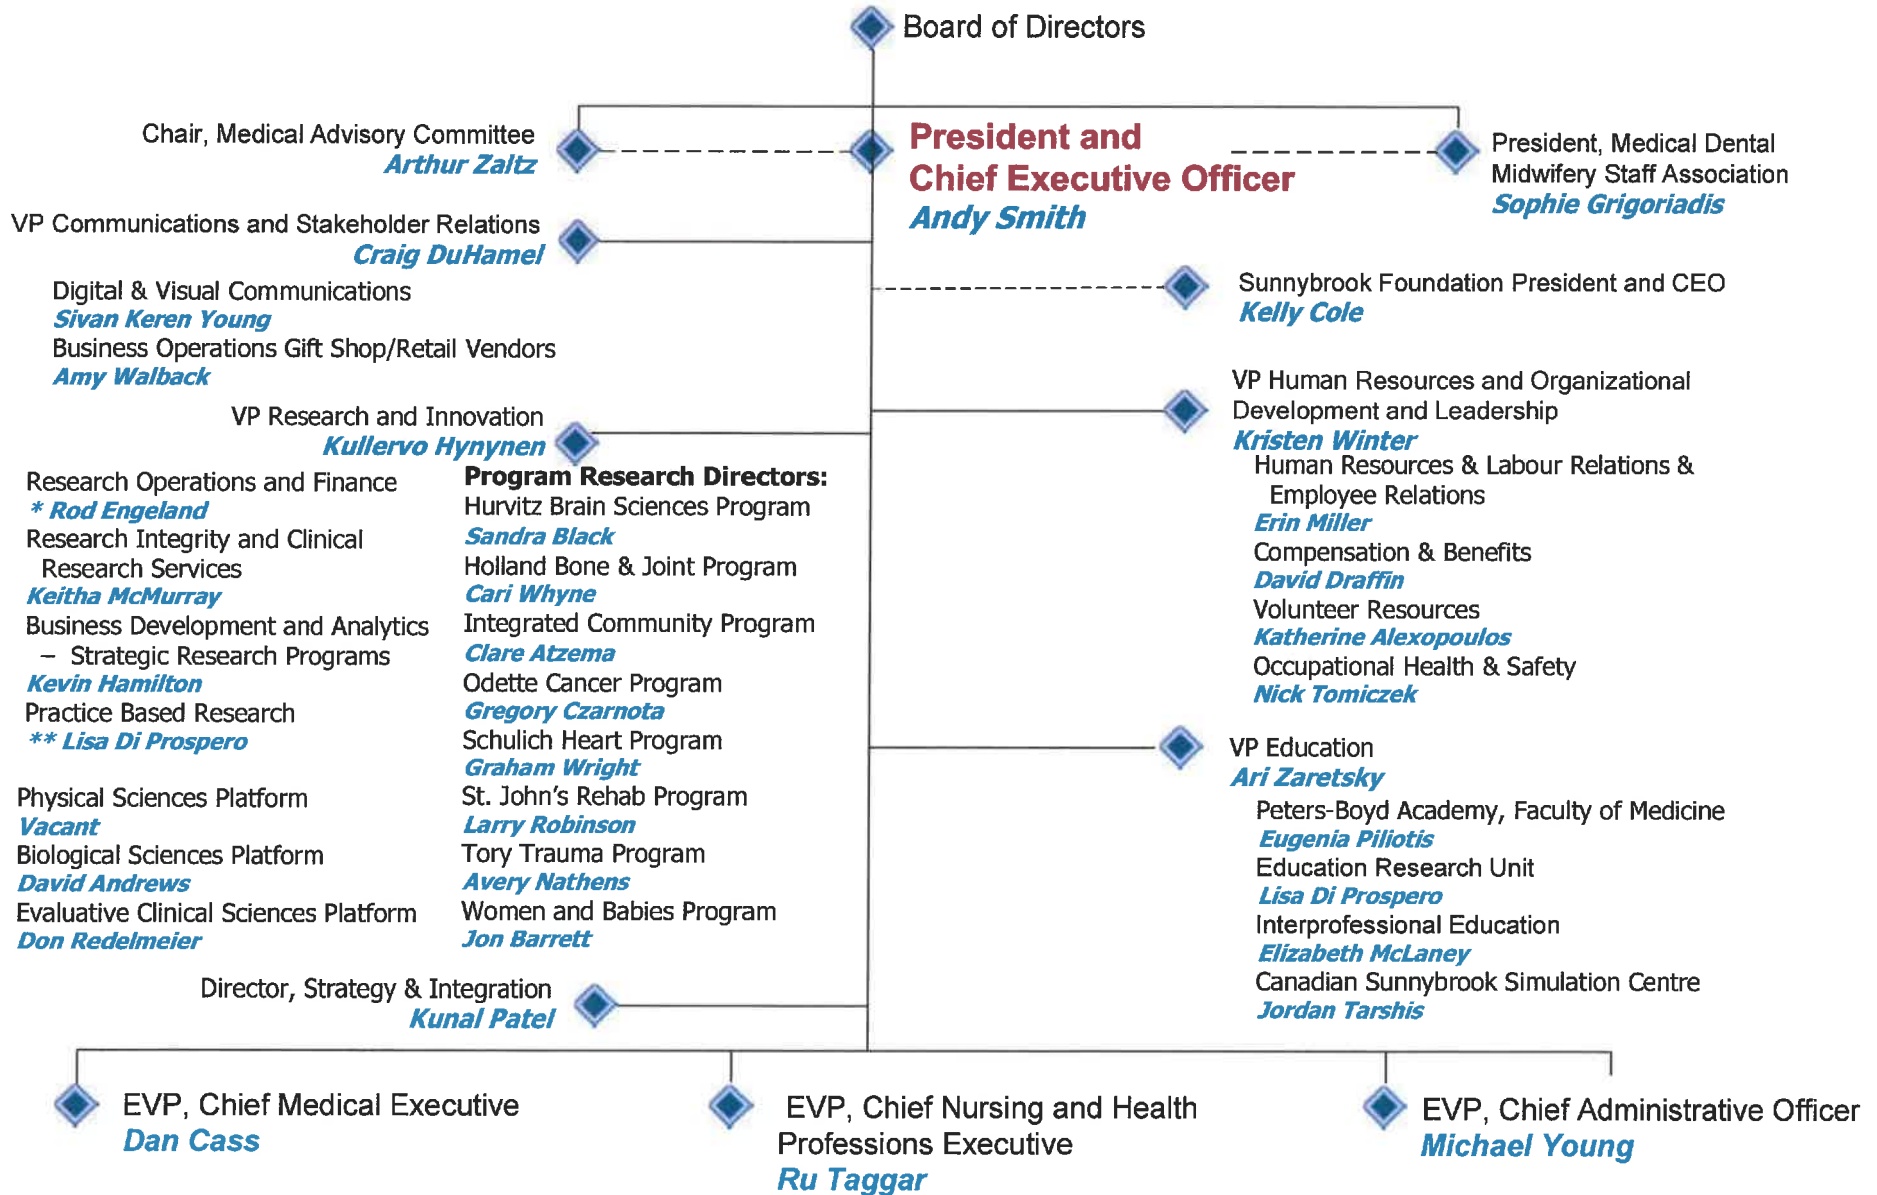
Board of Directors

Chair, Medical Advisory Committee
Arthur Zaltz

President and Chief Executive Officer
Andy Smith

President, Medical Dental Midwifery Staff Association
Sophie Grigoriadis

VP Communications and Stakeholder Relations
Craig DuHamel

Digital & Visual Communications
Sivan Keren Young
Business Operations Gift Shop/Retail Vendors
Amy Walback

Sunnybrook Foundation President and CEO
Kelly Cole

VP Research and Innovation
Kullervo Hynynen

VP Human Resources and Organizational Development and Leadership
Kristen Winter
Human Resources & Labour Relations & Employee Relations
Erin Miller
Compensation & Benefits
David Draffin
Volunteer Resources
Katherine Alexopoulos
Occupational Health & Safety
Nick Tomiczek

Research Operations and Finance
* Rod Engeland
Research Integrity and Clinical Research Services
Keitha McMurray
Business Development and Analytics – Strategic Research Programs
Kevin Hamilton
Practice Based Research
** Lisa Di Prospero

Physical Sciences Platform
Vacant
Biological Sciences Platform
David Andrews
Evaluative Clinical Sciences Platform
Don Redelmeier

Program Research Directors:
Hurvitz Brain Sciences Program
Sandra Black
Holland Bone & Joint Program
Cari Whyne
Integrated Community Program
Clare Atzema
Odette Cancer Program
Gregory Czarnota
Schulich Heart Program
Graham Wright
St. John's Rehab Program
Larry Robinson
Tory Trauma Program
Avery Nathens
Women and Babies Program
Jon Barrett

VP Education
Ari Zaretsky
Peters-Boyd Academy, Faculty of Medicine
Eugenia Piliotis
Education Research Unit
Lisa Di Prospero
Interprofessional Education
Elizabeth McLaney
Canadian Sunnybrook Simulation Centre
Jordan Tarshis

Director, Strategy & Integration
Kunal Patel

EVP, Chief Medical Executive
Dan Cass

EVP, Chief Nursing and Health Professions Executive
Ru Taggar

EVP, Chief Administrative Officer
Michael Young